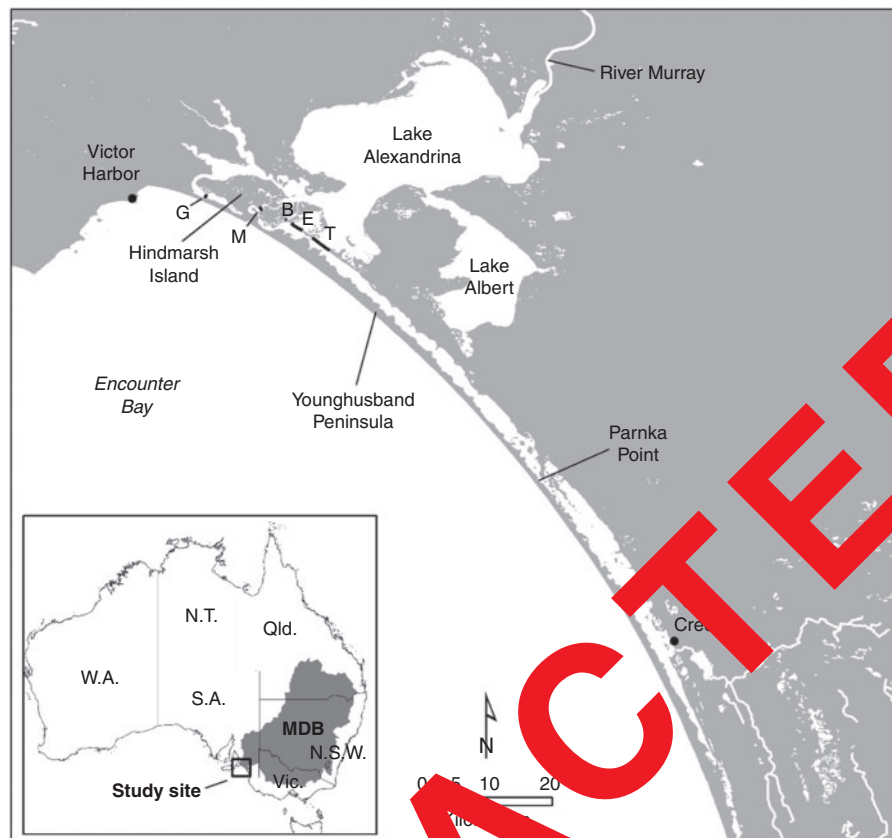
River Murray

Lake Alexandrina

Victor Harbor

G

Hindmarsh Island

M

B

E

T

Lake Albert

Encounter Bay

Younghusband Peninsula

Parnka Point

N.T.

Qld.

W.A.

S.A.

MDB

N.S.W.

Vic.

Study site

Cre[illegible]

N

0 5 10 20

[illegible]

ACTED